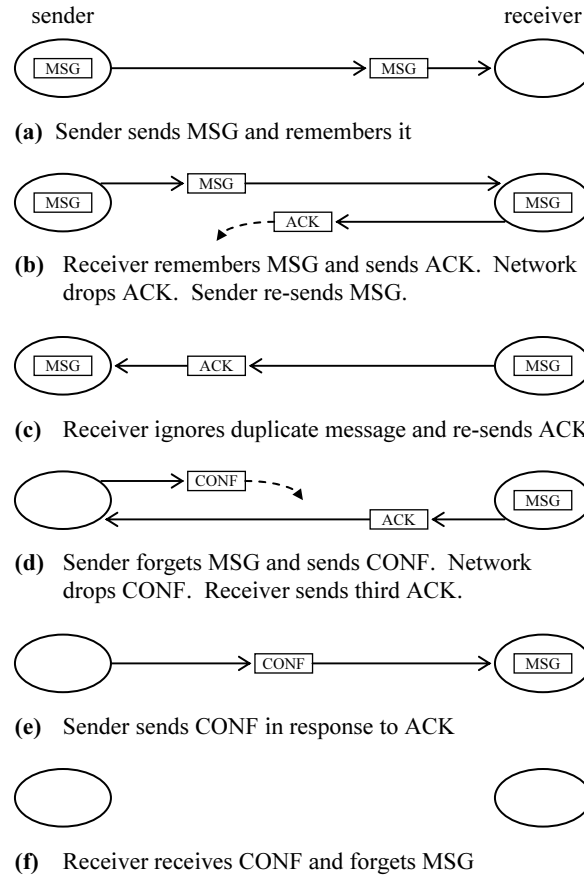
sender

receiver

MSG

MSG

**(a)** Sender sends MSG and remembers it

MSG

MSG

MSG

ACK

**(b)** Receiver remembers MSG and sends ACK. Network drops ACK. Sender re-sends MSG.

MSG

ACK

MSG

**(c)** Receiver ignores duplicate message and re-sends ACK

CONF

MSG

ACK

**(d)** Sender forgets MSG and sends CONF. Network drops CONF. Receiver sends third ACK.

CONF

MSG

**(e)** Sender sends CONF in response to ACK

**(f)** Receiver receives CONF and forgets MSG